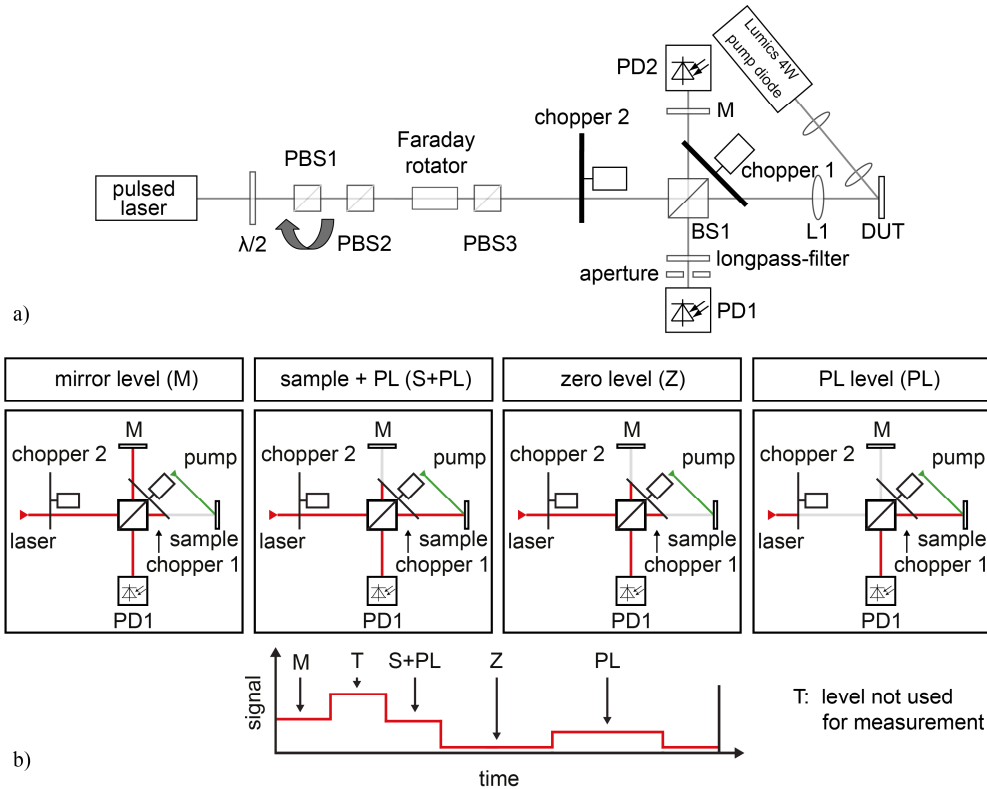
pulsed laser

λ/2

PBS1

PBS2

Faraday rotator

PBS3

chopper 2

PD2

M

Lumics 4W pump diode

chopper 1

L1

DUT

BS1

longpass-filter

aperture

PD1

a)

mirror level (M)

sample + PL (S+PL)

zero level (Z)

PL level (PL)

M
chopper 2
pump
laser
sample
chopper 1
PD1

M
chopper 2
pump
laser
sample
chopper 1
PD1

M
chopper 2
pump
laser
sample
chopper 1
PD1

M
chopper 2
pump
laser
sample
chopper 1
PD1

signal

M

T

S+PL

Z

PL

time

T: level not used for measurement

b)